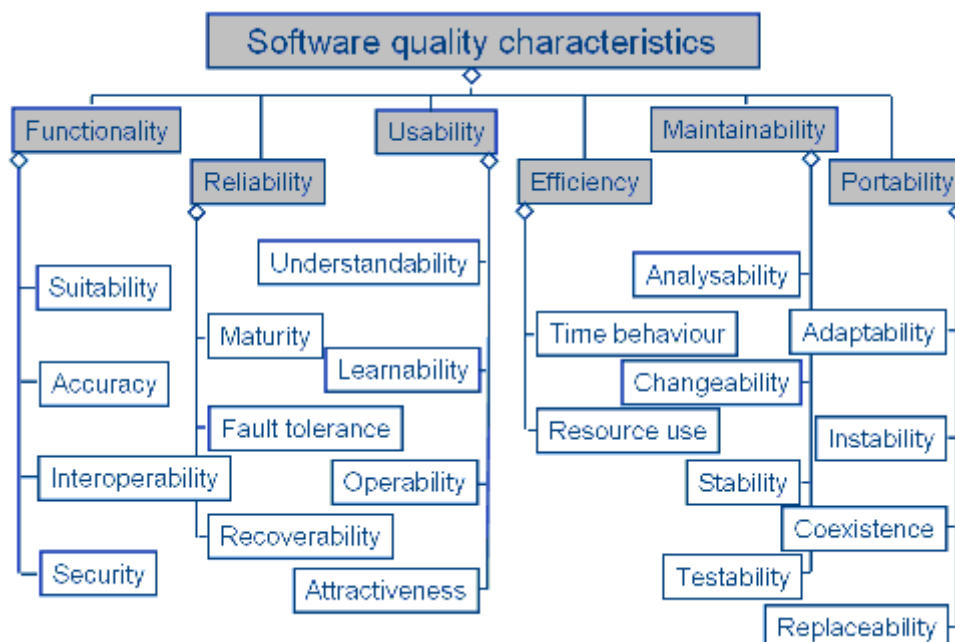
Software quality characteristics

Functionality
Suitability
Accuracy
Interoperability
Security

Reliability
Maturity
Fault tolerance
Recoverability

Usability
Understandability
Learnability
Operability
Attractiveness

Efficiency
Time behaviour
Resource use

Maintainability
Analysability
Changeability
Stability
Testability

Portability
Adaptability
Instability
Coexistence
Replaceability